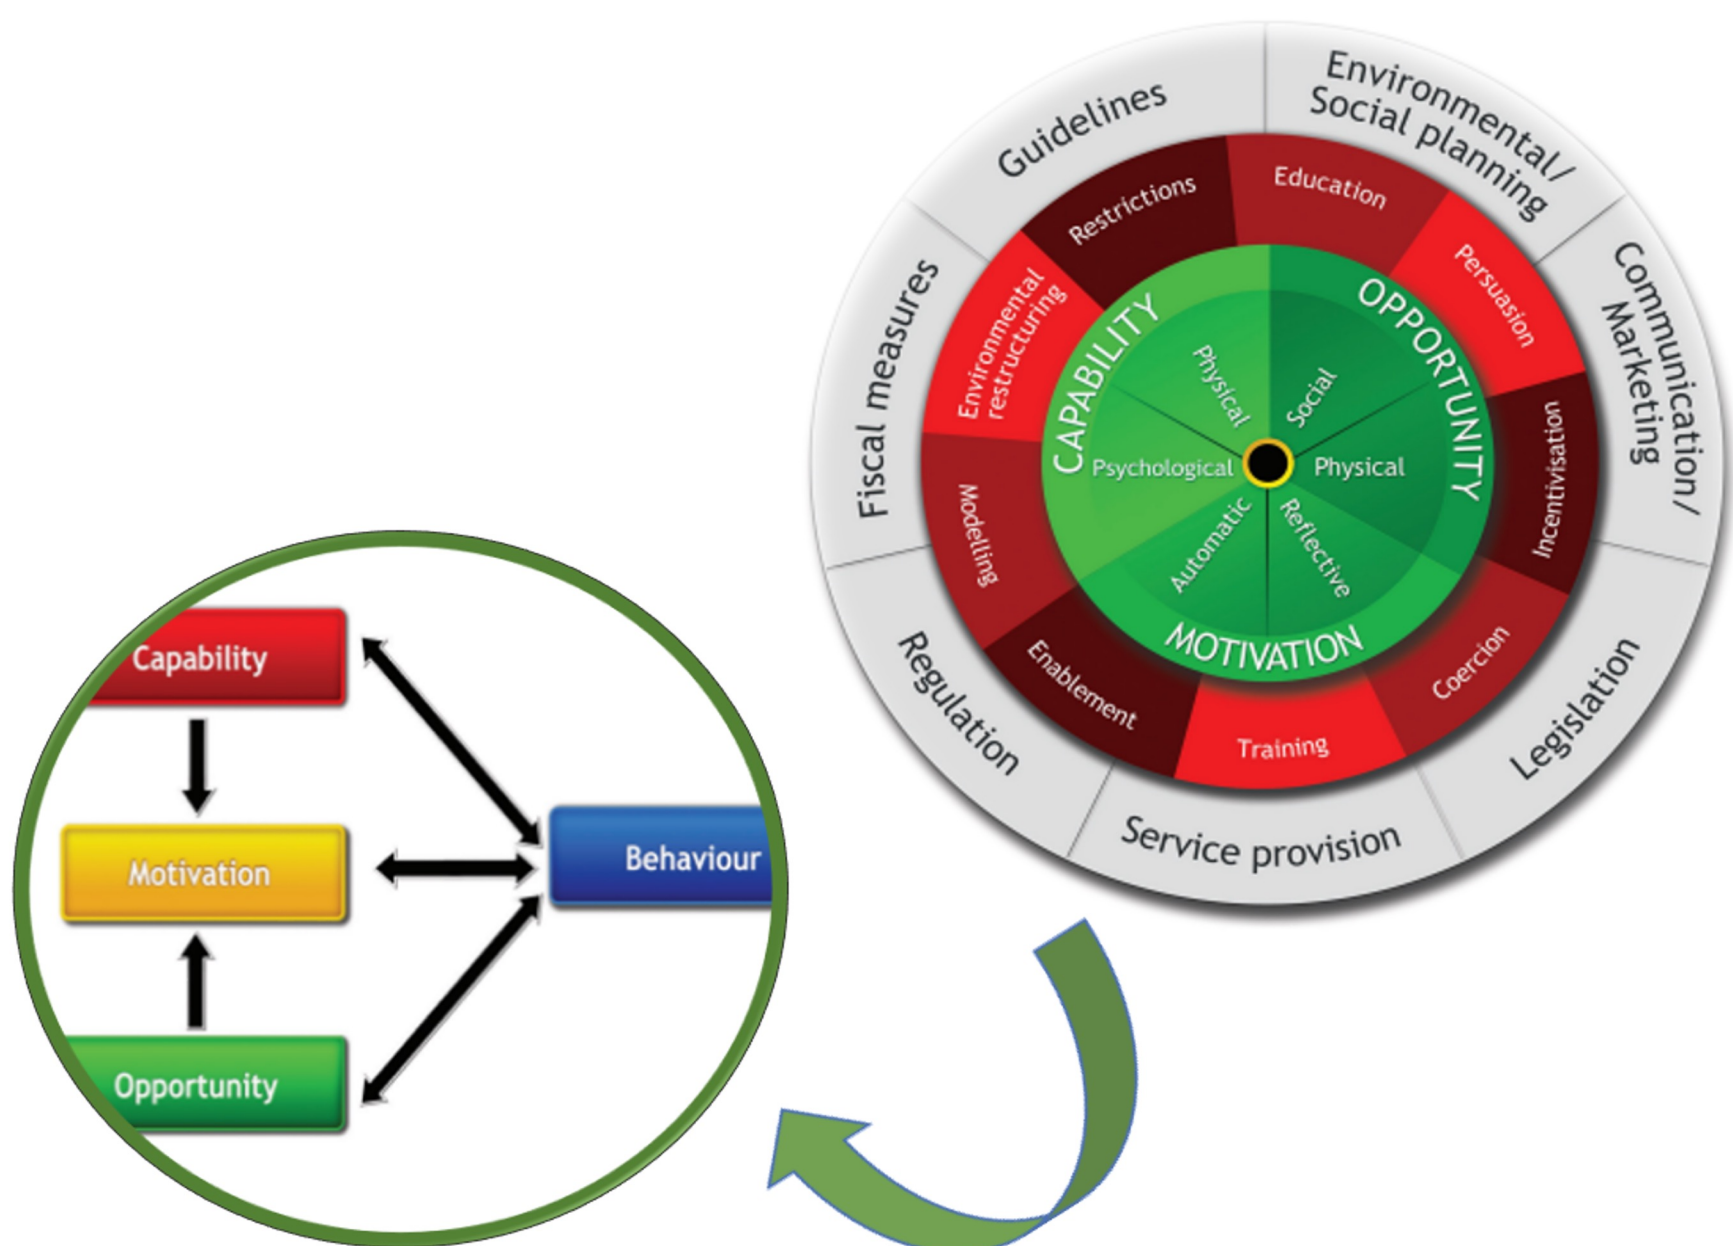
Guidelines
Environmental/ Social planning
Communication/ Marketing
Legislation
Service provision
Regulation
Fiscal measures
Restrictions
Education
Persuasion
Incentivisation
Coercion
Training
Enablement
Modelling
Environmental restructuring
CAPABILITY
OPPORTUNITY
MOTIVATION
Physical
Social
Physical
Reflective
Automatic
Psychological
Capability
Motivation
Opportunity
Behaviour